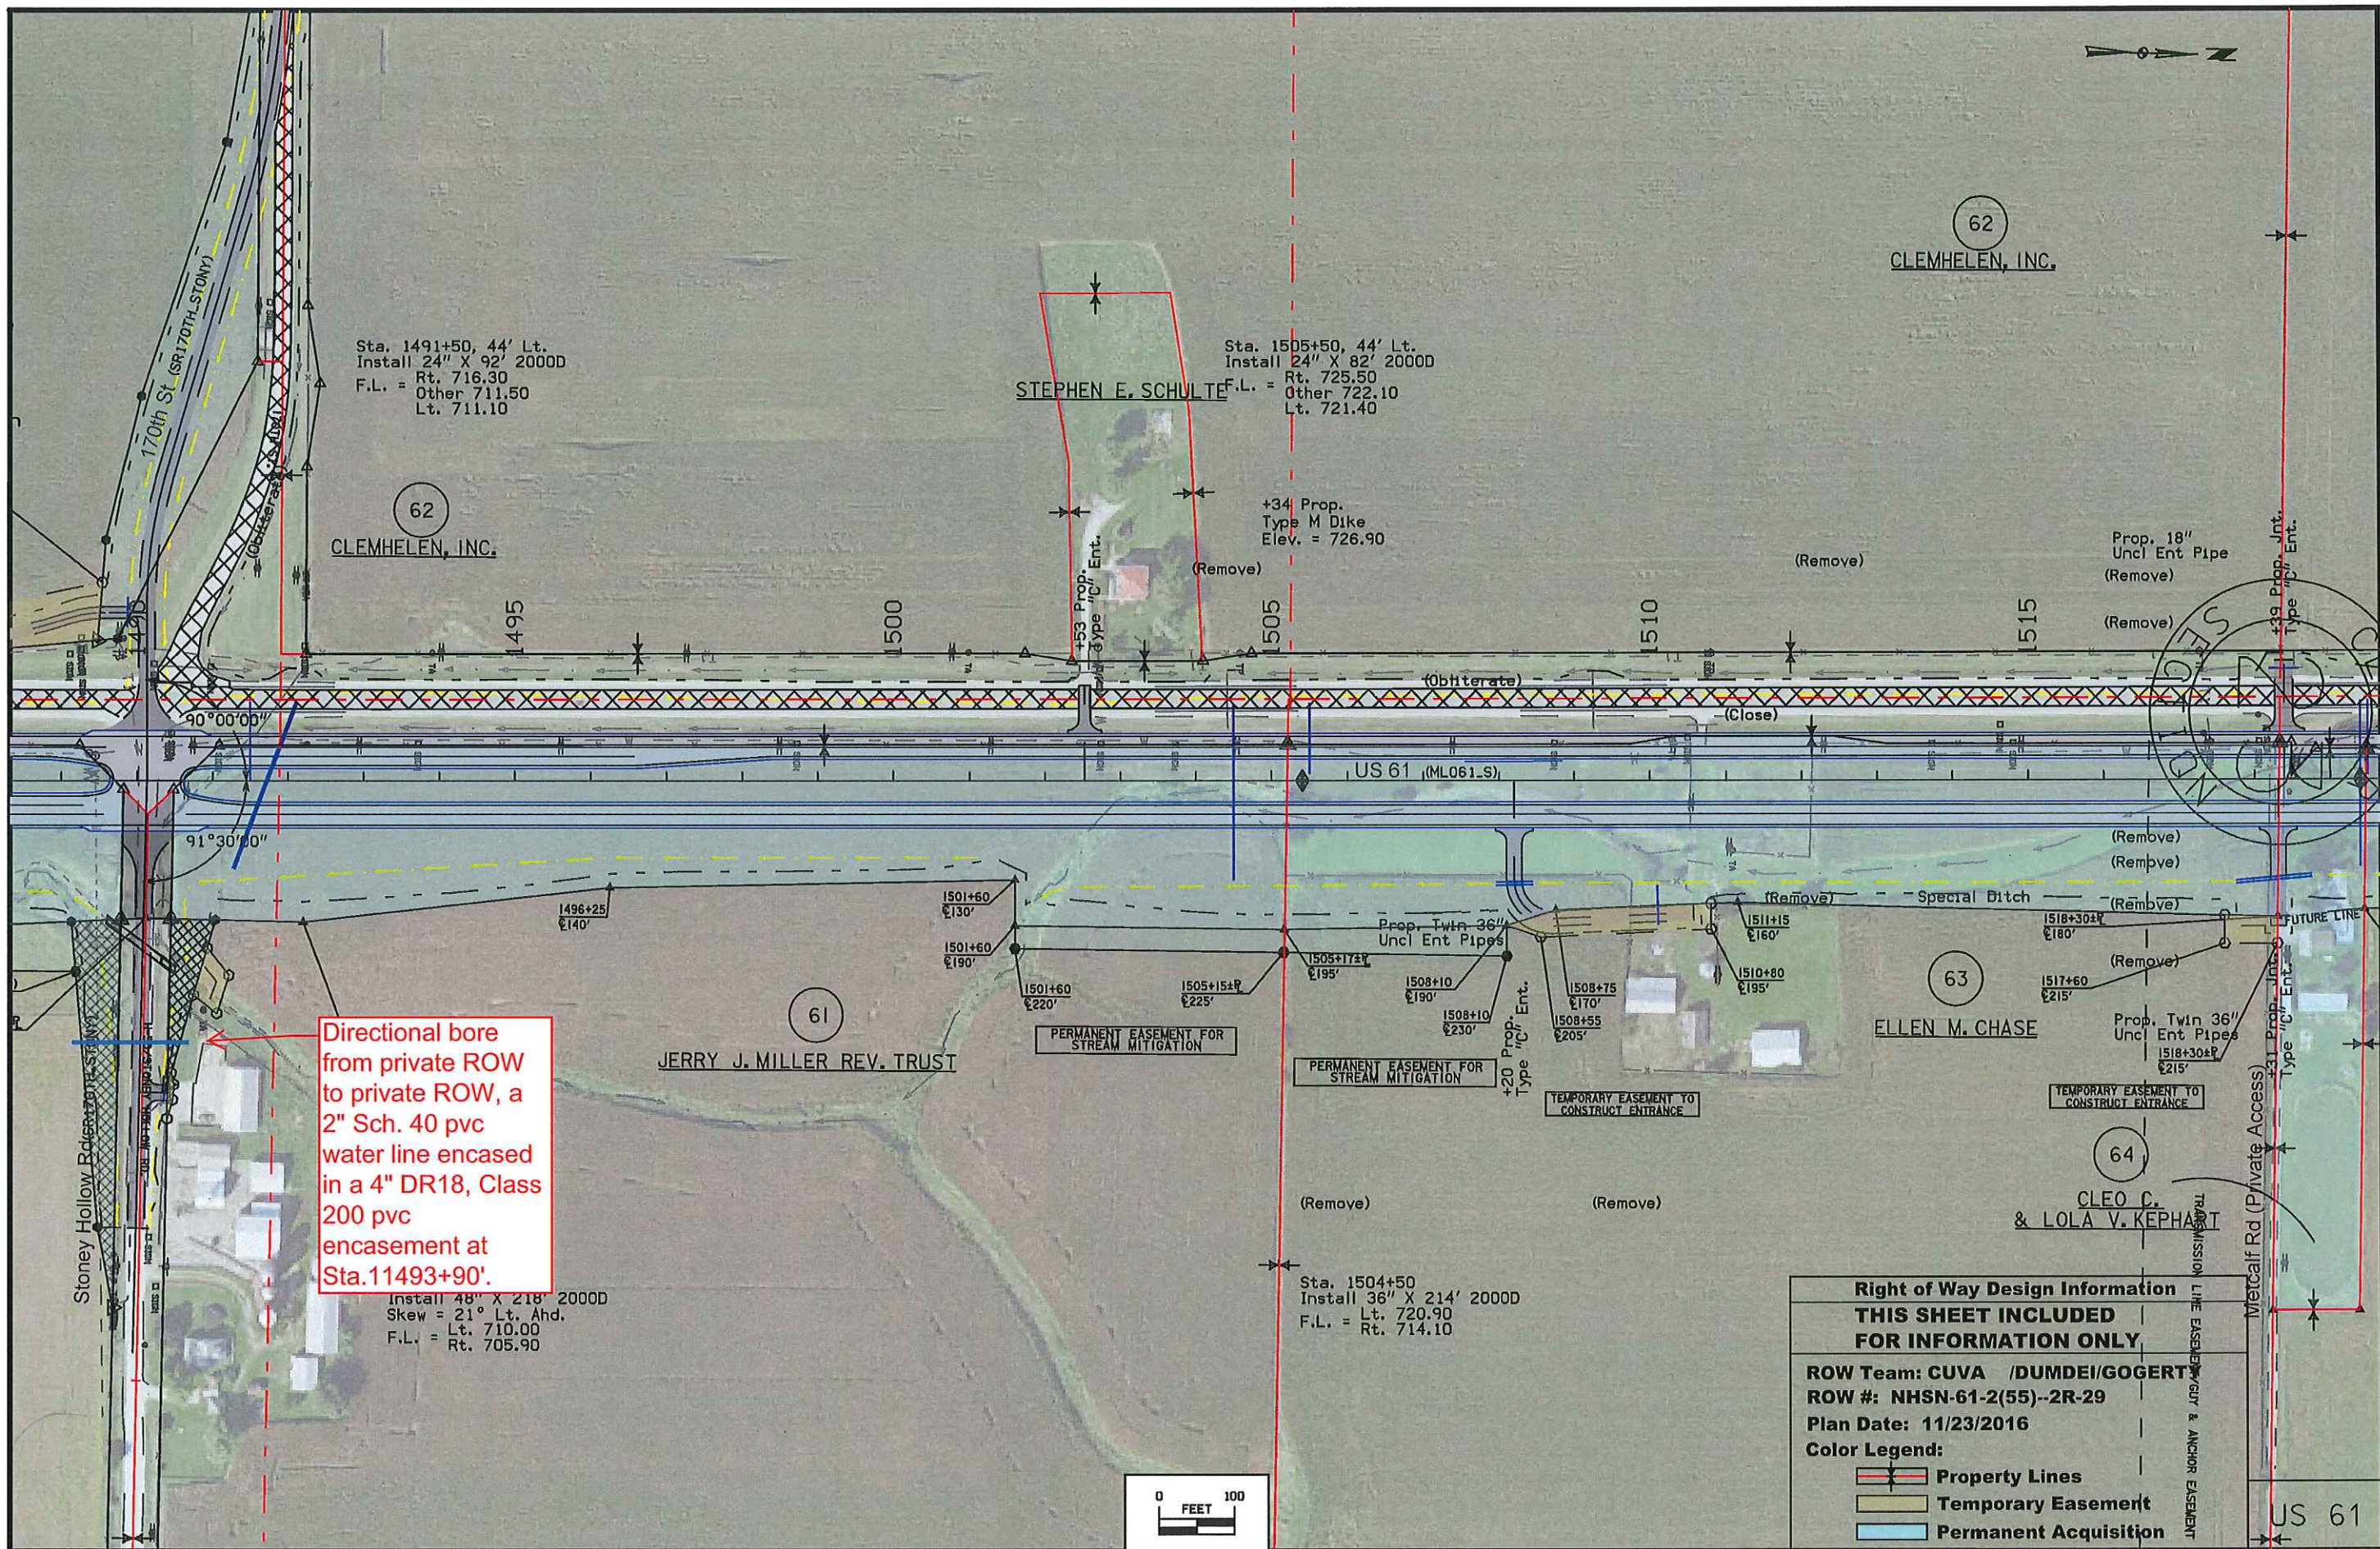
N

62
CLEMHELEN, INC.

170th St (SR170TH_STONY)

(Obliterate)

Sta. 1491+50, 44' Lt.
Install 24" X 92' 2000D
F.L. = Rt. 716.30
Other 711.50
Lt. 711.10

62
CLEMHELEN, INC.

STEPHEN E. SCHULTE

Sta. 1505+50, 44' Lt.
Install 24" X 82' 2000D
F.L. = Rt. 725.50
Other 722.10
Lt. 721.40

+34 Prop.
Type M Dike
Elev. = 726.90

(Remove)

+53 Prop.
Type "C" Ent.

(Remove)

Prop. 18"
Uncl Ent Pipe
(Remove)

(Remove)

+39 Prop. Int.
Type "D" Ent.

1495
1500
1505
1510
1515

(Obliterate)
(Close)

90°00'00"
91°30'00"

US 61 (ML061_S)

(Remove)
(Remove)
(Remove)
Special Ditch
(Remove)
FUTURE LINE
(Remove)

1496+25
140'

1501+60
130'
1501+60
190'
1501+60
220'

1505+15±
225'

1505+17±
195'

Prop. Twin 36"
Uncl Ent Pipes

1508+10
190'
1508+10
230'

+20 Prop.
Type "C" Ent.

1508+75
170'
1508+55
205'

1511+15
160'
1510+80
195'

1518+30±
180'
1517+60
215'
1518+30±
215'

Prop. Twin 36"
Uncl Ent Pipes

+31 Prop. Int.
Type "C" Ent.

61
JERRY J. MILLER REV. TRUST

PERMANENT EASEMENT FOR
STREAM MITIGATION

PERMANENT EASEMENT FOR
STREAM MITIGATION

TEMPORARY EASEMENT TO
CONSTRUCT ENTRANCE

63
ELLEN M. CHASE

TEMPORARY EASEMENT TO
CONSTRUCT ENTRANCE

64
CLEO C.
& LOLA V. KEPHART

Directional bore from private ROW to private ROW, a 2" Sch. 40 pvc water line encased in a 4" DR18, Class 200 pvc encasement at Sta.11493+90'.

Stoney Hollow Rd

Install 48" X 218' 2000D
Skew = 21° Lt. Ahd.
F.L. = Lt. 710.00
Rt. 705.90

(Remove)
(Remove)

Sta. 1504+50
Install 36" X 214' 2000D
F.L. = Lt. 720.90
Rt. 714.10

Metcalf Rd (Private Access)

TRANSMISSION LINE EASEMENT/GUY & ANCHOR EASEMENT

0 FEET 100

Right of Way Design Information
THIS SHEET INCLUDED
FOR INFORMATION ONLY
ROW Team: CUVA /DUMDEI/GOGERTY
ROW #: NHSN-61-2(55)--2R-29
Plan Date: 11/23/2016
Color Legend:
Property Lines
Temporary Easement
Permanent Acquisition

US 61